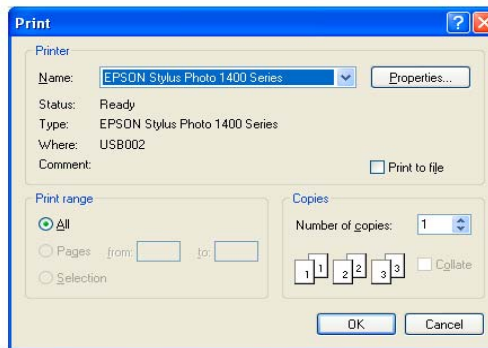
Print

Printer

Name: EPSON Stylus Photo 1400 Series

Properties...

Status: Ready

Type: EPSON Stylus Photo 1400 Series

Where: USB002

Comment:

Print to file

Print range

All

Pages from: to:

Selection

Copies

Number of copies: 1

1 1 2 2 3 3

Collate

OK

Cancel